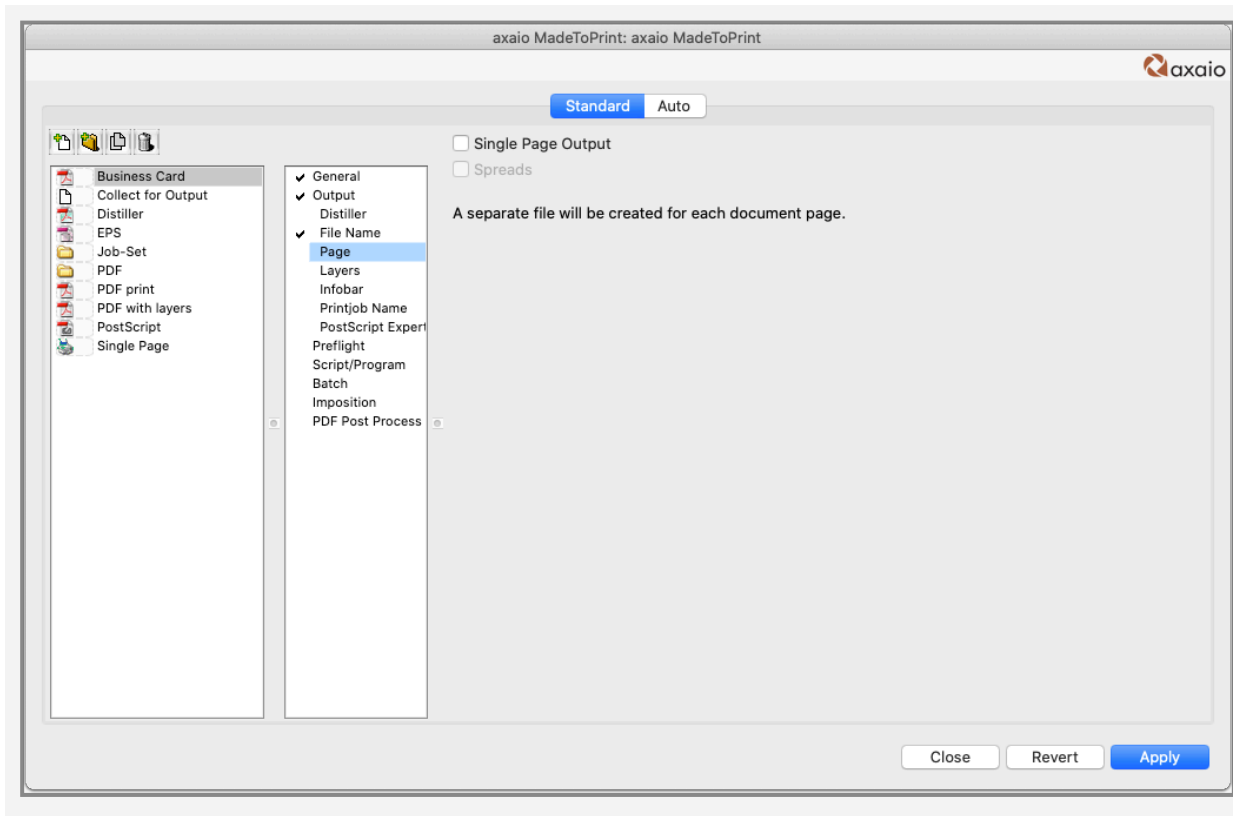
axaio MadeToPrint: axaio MadeToPrint

axaio

Standard Auto

Business Card
Collect for Output
Distiller
EPS
Job-Set
PDF
PDF print
PDF with layers
PostScript
Single Page

✔ General
✔ Output
Distiller
✔ File Name
Page
Layers
Infobar
Printjob Name
PostScript Expert
Preflight
Script/Program
Batch
Imposition
PDF Post Process

Single Page Output
Spreads

A separate file will be created for each document page.

Close Revert Apply